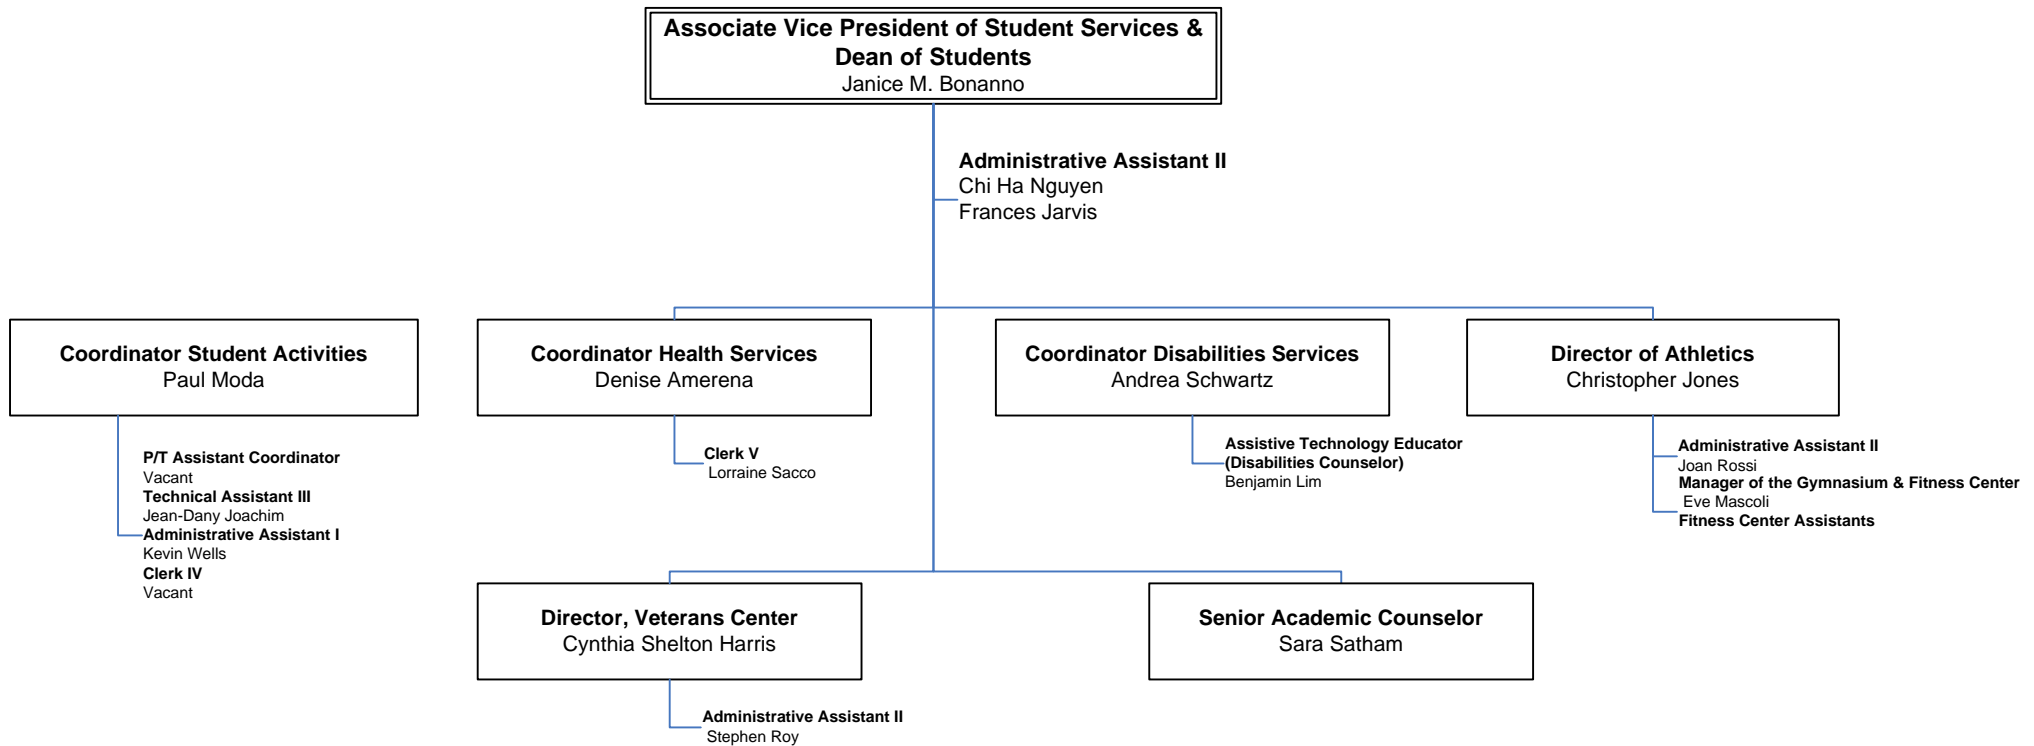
Associate Vice President of Student Services & Dean of Students
Janice M. Bonanno

Administrative Assistant II
Chi Ha Nguyen
Frances Jarvis

Coordinator Student Activities
Paul Moda

P/T Assistant Coordinator
Vacant
Technical Assistant III
Jean-Dany Joachim
Administrative Assistant I
Kevin Wells
Clerk IV
Vacant

Coordinator Health Services
Denise Amerena

Clerk V
Lorraine Sacco

Coordinator Disabilities Services
Andrea Schwartz

Assistive Technology Educator (Disabilities Counselor)
Benjamin Lim

Director of Athletics
Christopher Jones

Administrative Assistant II
Joan Rossi
Manager of the Gymnasium & Fitness Center
Eve Mascoli
Fitness Center Assistants

Director, Veterans Center
Cynthia Shelton Harris

Administrative Assistant II
Stephen Roy

Senior Academic Counselor
Sara Satham